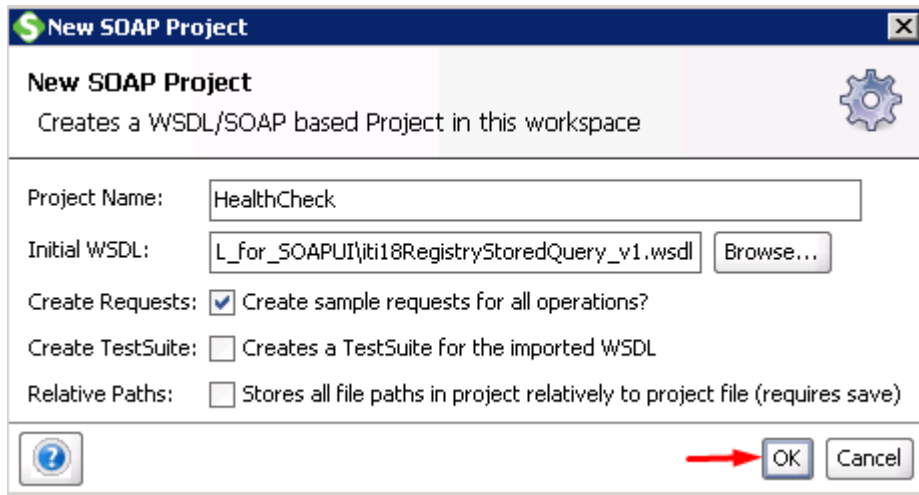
New SOAP Project

New SOAP Project
Creates a WSDL/SOAP based Project in this workspace

Project Name: HealthCheck

Initial WSDL: L_for_SOAPUI\iti18RegistryStoredQuery_v1.wsdl Browse...

Create Requests: Create sample requests for all operations?

Create TestSuite: Creates a TestSuite for the imported WSDL

Relative Paths: Stores all file paths in project relatively to project file (requires save)

OK Cancel